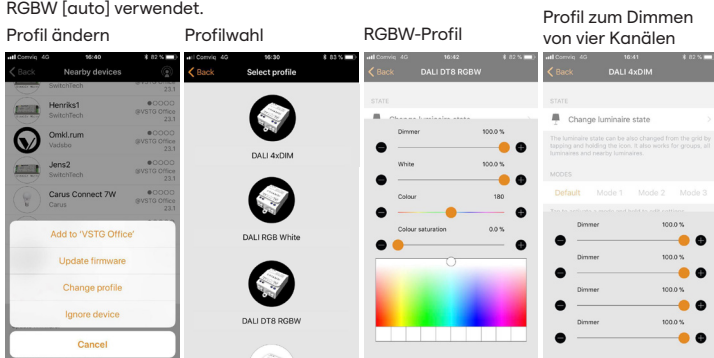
RGBW [auto] verwendet.

Profil ändern

Comviq 4G 16:40 83 %
Back Nearby devices
SwitchTech
Henriks1
@VSTG Office
23.1
Omkl.rum
Vadsbo
Jens2
SwitchTech
@VSTG Office
23.1
Carus Connect 7W
Carus
@VSTG Office
23.1
Add to 'VSTG Office'
Update firmware
Change profile
Ignore device
Cancel

Profilwahl

Comviq 4G 16:30 83 %
Back Select profile
DALI 4xDIM
DALI RGB White
DALI DT8 RGBW

RGBW-Profil

Comviq 4G 16:42 83 %
Back DALI DT8 RGBW
STATE
Change luminaire state
Dimmer 100.0 %
White 100.0 %
Colour 180
Colour saturation 0.0 %

Profil zum Dimmen von vier Kanälen

Comviq 4G 16:41 82 %
Back DALI 4xDIM
STATE
Change luminaire state
The luminaire state can be also changed from the grid by tapping and holding the icon. It also works for groups, all luminaires and nearby luminaires.
MODES
Default Mode 1 Mode 2 Mode 3
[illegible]
Dimmer 100.0 %
Dimmer 100.0 %
Dimmer 100.0 %
Dimmer 100.0 %